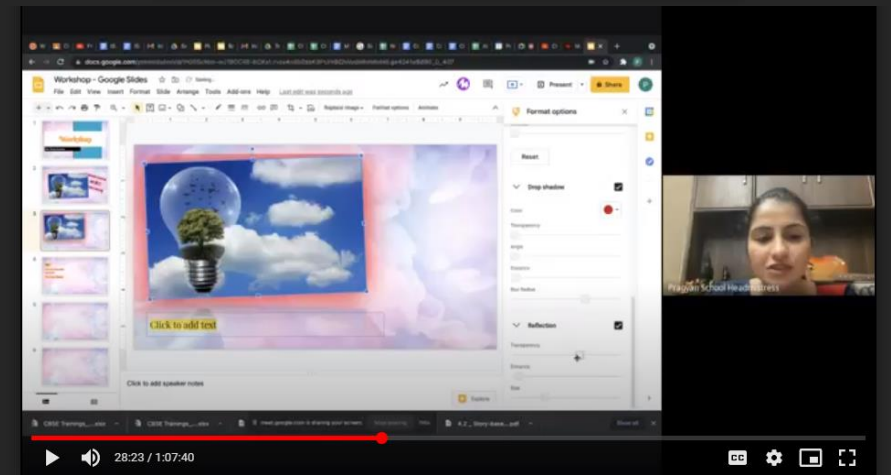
Workshop - Google Slides

File Edit View Insert Format Slide Arrange Tools Add-ons Help Last edit was seconds ago

Present

Share

Replace image

Format options

Animate

Format options

Reset

Drop shadow

Color

Transparency

Angle

Distance

Blur Radius

Reflection

Transparency

Distance

Size

Workshop

Click to add text

Click to add speaker notes

Explore

Pragyan School Headmistress

CBSE Trainings.....xlsx

CBSE Trainings.....xlsx

meet.google.com is sharing your screen.

Stop sharing

Hide

4_2__Story-base....pdf

Show all

28:23 / 1:07:40